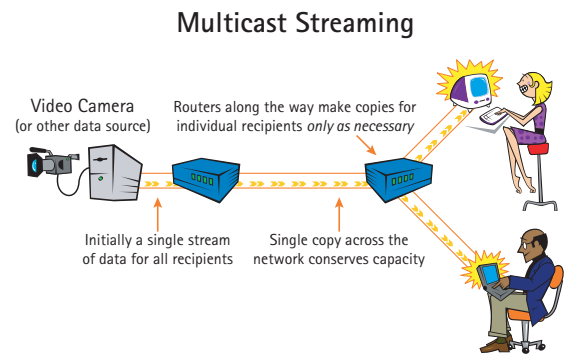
Multicast Streaming

Video Camera
(or other data source)

Routers along the way make copies for individual recipients *only as necessary*

Initially a single stream of data for all recipients

Single copy across the network conserves capacity